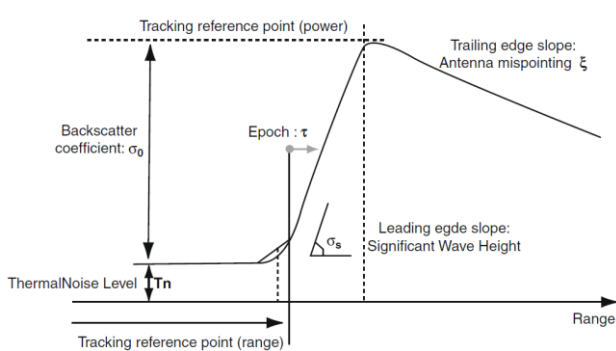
Tracking reference point (power)

Trailing edge slope: Antenna mispointing $\xi$

Backscatter coefficient: $\sigma_0$

Epoch : $\tau$

$\sigma_s$

Leading egde slope: Significant Wave Height

ThermalNoise Level Tn

Range

Tracking reference point (range)